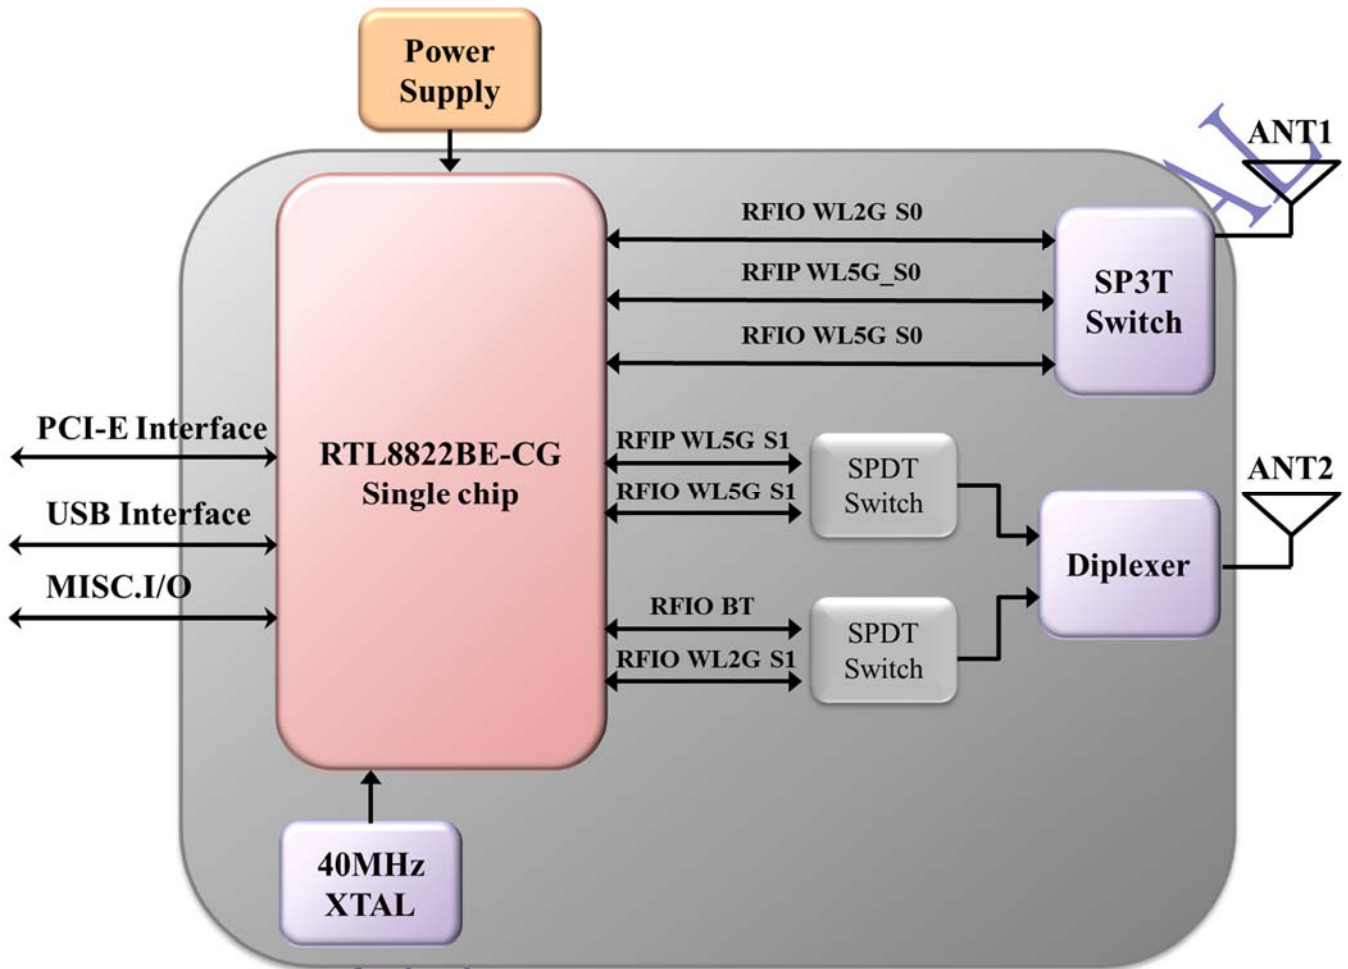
Power Supply

ANT1

RFIO WL2G S0

RFIP WL5G_S0

SP3T Switch

RFIO WL5G S0

PCI-E Interface

RTL8822BE-CG Single chip

RFIP WL5G S1

SPDT Switch

ANT2

RFIO WL5G S1

USB Interface

Diplexer

MISC.I/O

RFIO BT

SPDT Switch

RFIO WL2G S1

40MHz XTAL